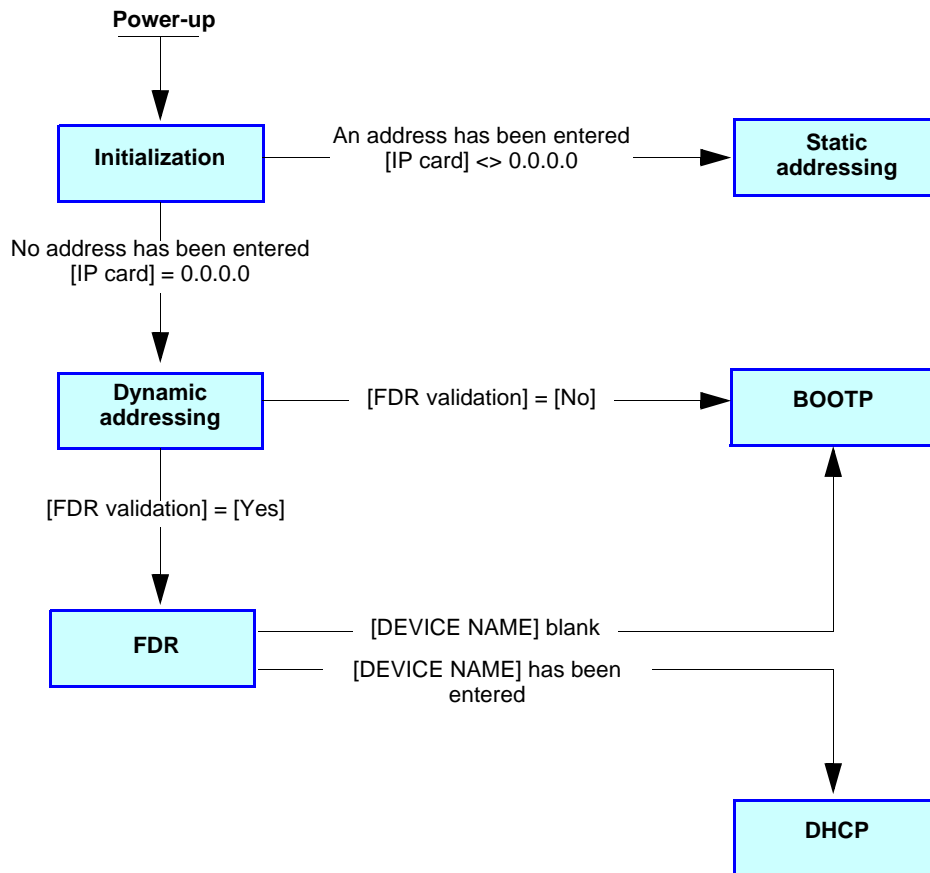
Power-up

Initialization

An address has been entered
[IP card] <> 0.0.0.0

Static addressing

No address has been entered
[IP card] = 0.0.0.0

Dynamic addressing

[FDR validation] = [No]

BOOTP

[FDR validation] = [Yes]

FDR

[DEVICE NAME] blank

[DEVICE NAME] has been entered

DHCP